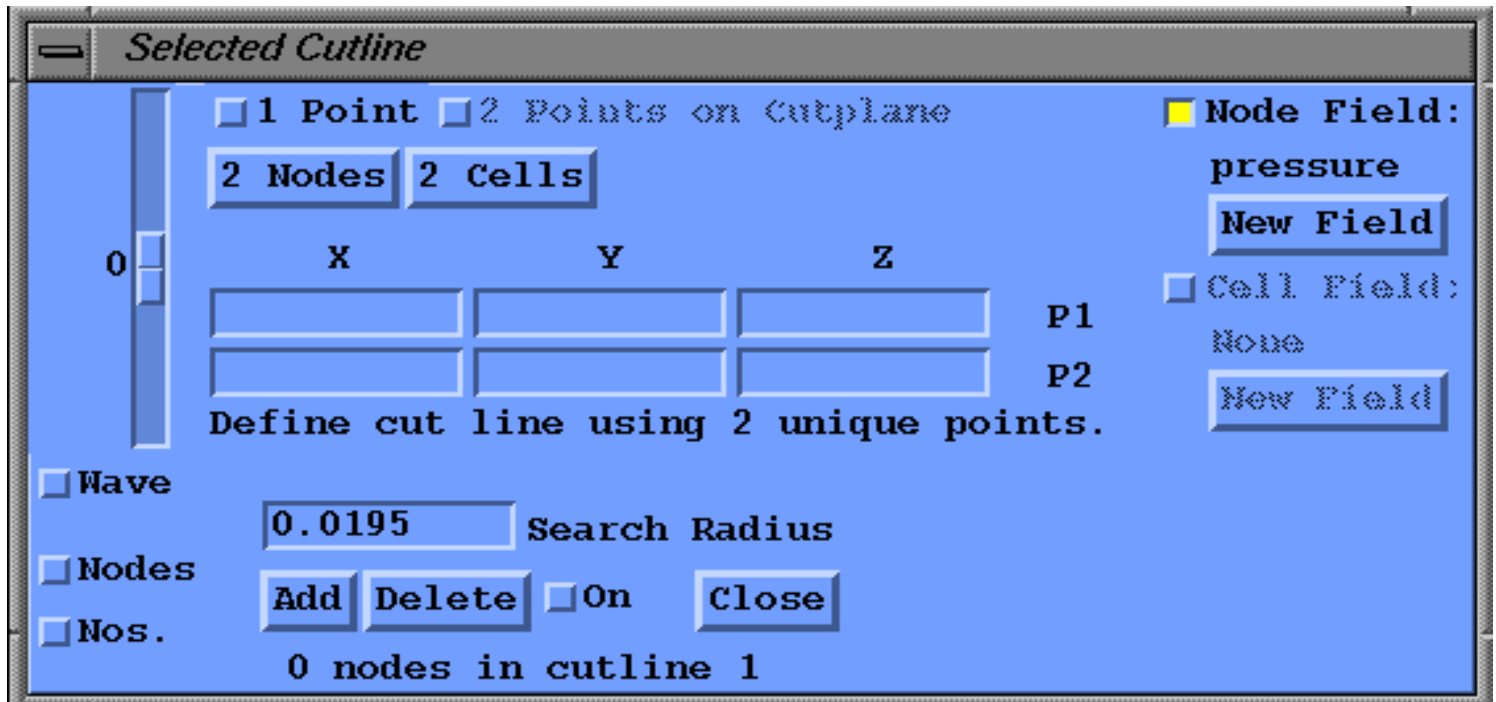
Selected Cutline

1 Point 2 Points on Cutplane

Node Field:

pressure

New Field

2 Nodes 2 Cells

0

| X | Y | Z | |
|---|---|---|---|
| | | | P1 |
| | | | P2 |

Cell Field:

None

New Field

Define cut line using 2 unique points.

Wave

0.0195 Search Radius

Nodes

Add Delete On Close

Nos.

0 nodes in cutline 1